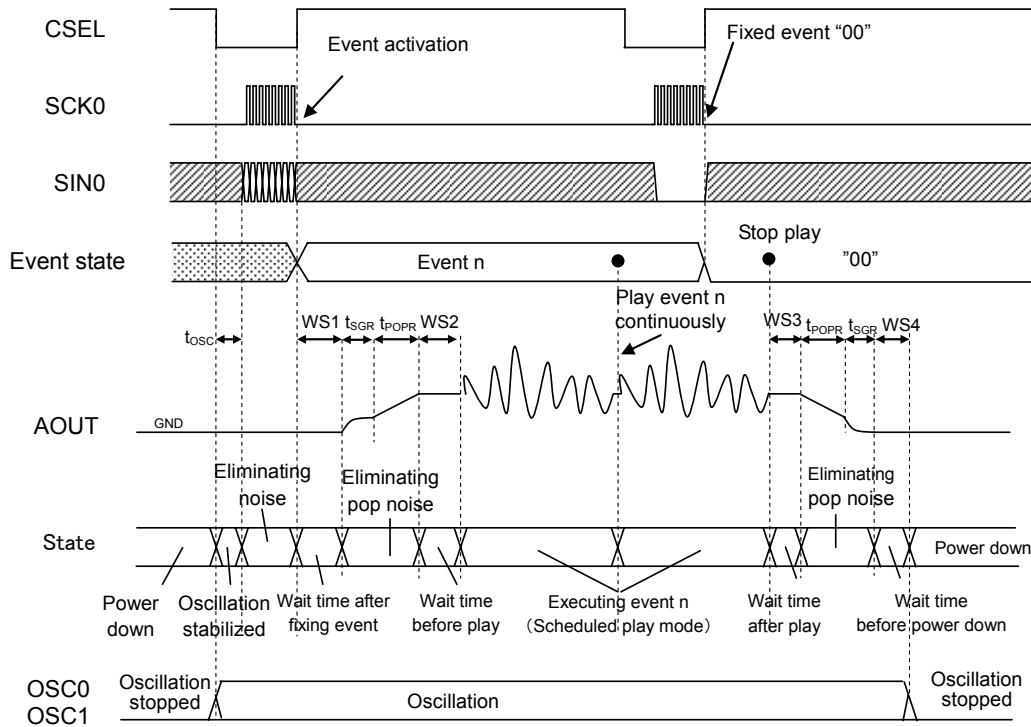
CSEL

Event activation

Fixed event "00"

SCK0

SIN0

Event state

Event n

Stop play

"00"

Play event n continuously

$t_{OSC}$

WS1 $t_{SGR}$ $t_{POPR}$ WS2

WS3 $t_{POPR}$ $t_{SGR}$ WS4

AOUT

GND

Eliminating noise

Eliminating pop noise

Eliminating pop noise

State

Power down

Power down

Oscillation stabilized

Wait time after fixing event

Wait time before play

Executing event n (Scheduled play mode)

Wait time after play

Wait time before power down

OSC0 OSC1

Oscillation stopped

Oscillation

Oscillation stopped